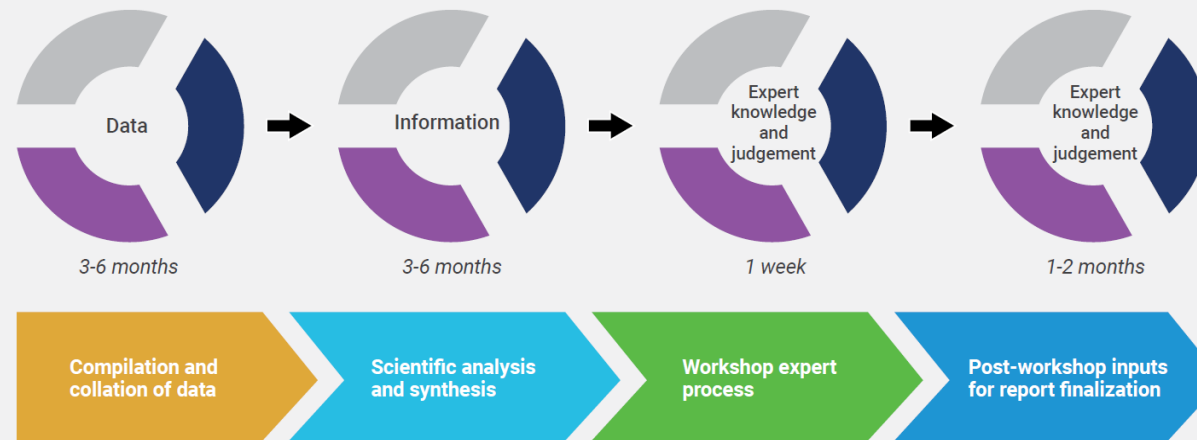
Data

3-6 months

Information

3-6 months

Expert knowledge and judgement

1 week

Expert knowledge and judgement

1-2 months

Compilation and collation of data

Scientific analysis and synthesis

Workshop expert process

Post-workshop inputs for report finalization